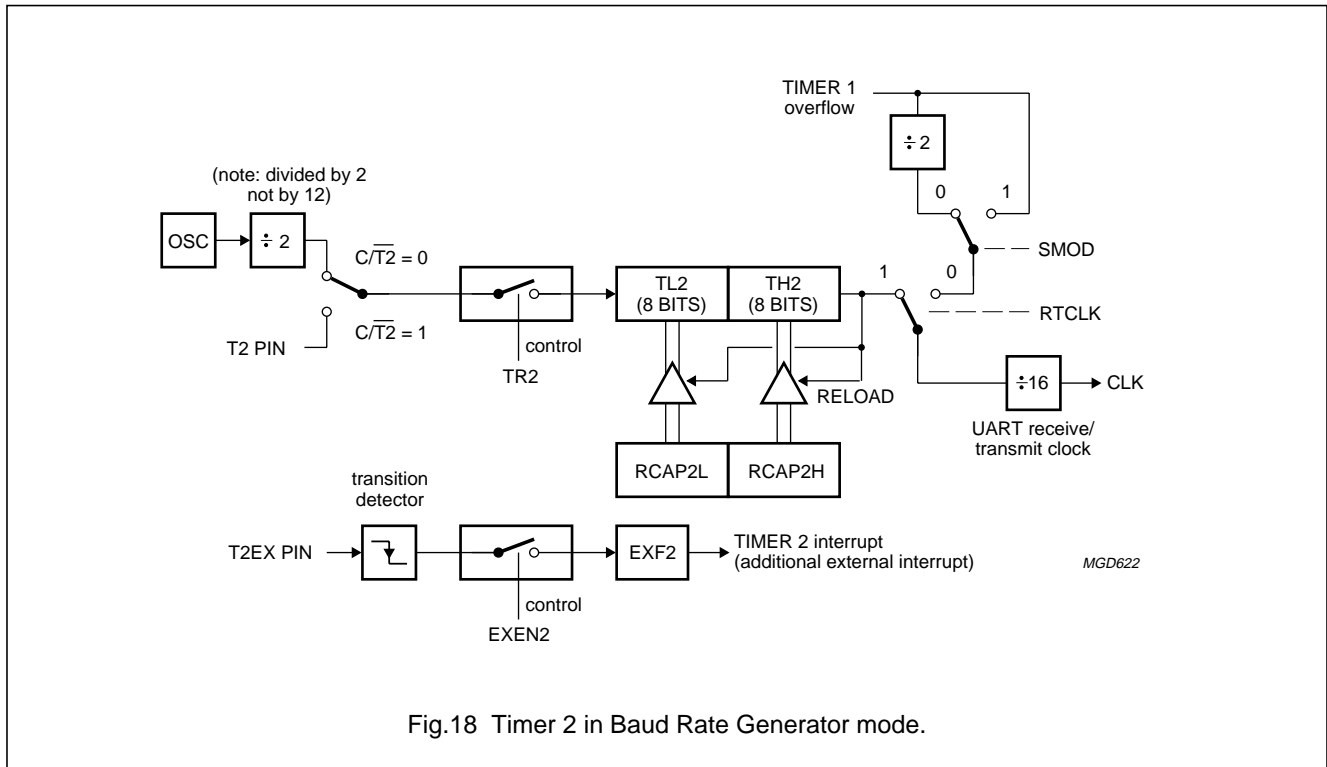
TIMER 1
overflow

$\div 2$

0

1

SMOD

(note: divided by 2
not by 12)

OSC

$\div 2$

$C/\overline{T2} = 0$

$C/\overline{T2} = 1$

T2 PIN

control

TR2

TL2
(8 BITS)

TH2
(8 BITS)

1

0

RTCLK

RELOAD

$\div 16$

CLK

UART receive/
transmit clock

RCAP2L

RCAP2H

transition
detector

T2EX PIN

control

EXEN2

EXF2

TIMER 2 interrupt
(additional external interrupt)

MGD622

Fig.18 Timer 2 in Baud Rate Generator mode.